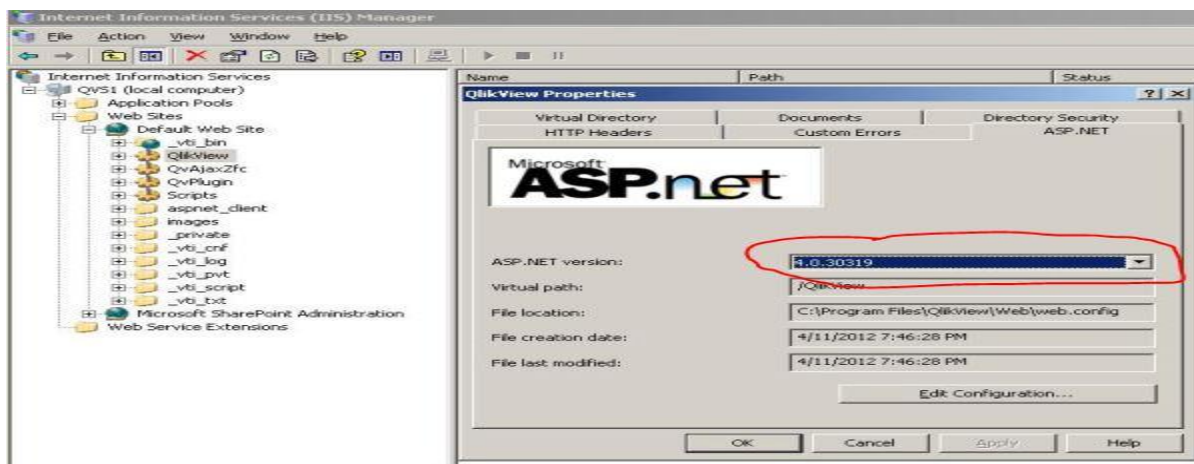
Internet Information Services (IIS) Manager
File Action View Window Help
Internet Information Services
QVS1 (local computer)
Application Pools
Web Sites
Default Web Site
_vti_bin
QlikView
QvAjaxZfc
QvPlugin
Scripts
aspnet_client
images
_private
_vti_cnf
_vti_log
_vti_pvt
_vti_script
_vti_txt
Microsoft SharePoint Administration
Web Service Extensions

Name
Path
Status

QlikView Properties
?
Virtual Directory
Documents
Directory Security
HTTP Headers
Custom Errors
ASP.NET

Microsoft
ASP.net

ASP.NET version: 4.0.30319
Virtual path: /QlikView
File location: C:\Program Files\QlikView\Web\web.config
File creation date: 4/11/2012 7:46:28 PM
File last modified: 4/11/2012 7:46:28 PM
Edit Configuration...

OK
Cancel
Apply
Help